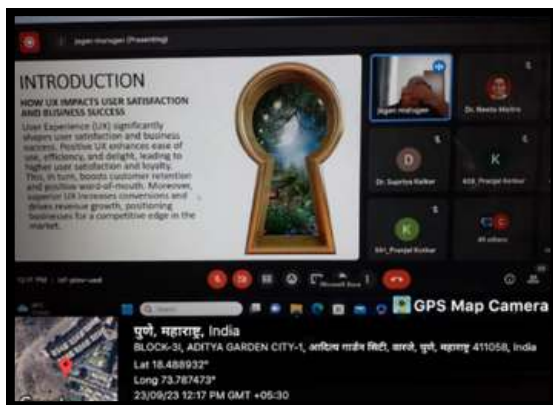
Jagan murugan (Presenting)

INTRODUCTION

HOW UX IMPACTS USER SATISFACTION AND BUSINESS SUCCESS

User Experience (UX) significantly shapes user satisfaction and business success. Positive UX enhances ease of use, efficiency, and delight, leading to higher user satisfaction and loyalty. This, in turn, boosts customer retention and positive word-of-mouth. Moreover, superior UX increases conversions and drives revenue growth, positioning businesses for a competitive edge in the market.

Jagan murugan

Dr. Neeta Mishra

D

Dr. Supriya Kelkar

K

658_Pranjal Korkar

K

641_Pranjal Korkar

48 others

12:17 PM | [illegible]

Microsoft Store

GPS Map Camera

पुणे, महाराष्ट्र, India

BLOCK-3I, ADITYA GARDEN CITY-1, आदित्य गार्डन सिटी, वारजे, पुणे, महाराष्ट्र 411058, India

Lat 18.488932°

Long 73.787473°

23/09/23 12:17 PM GMT +05:30